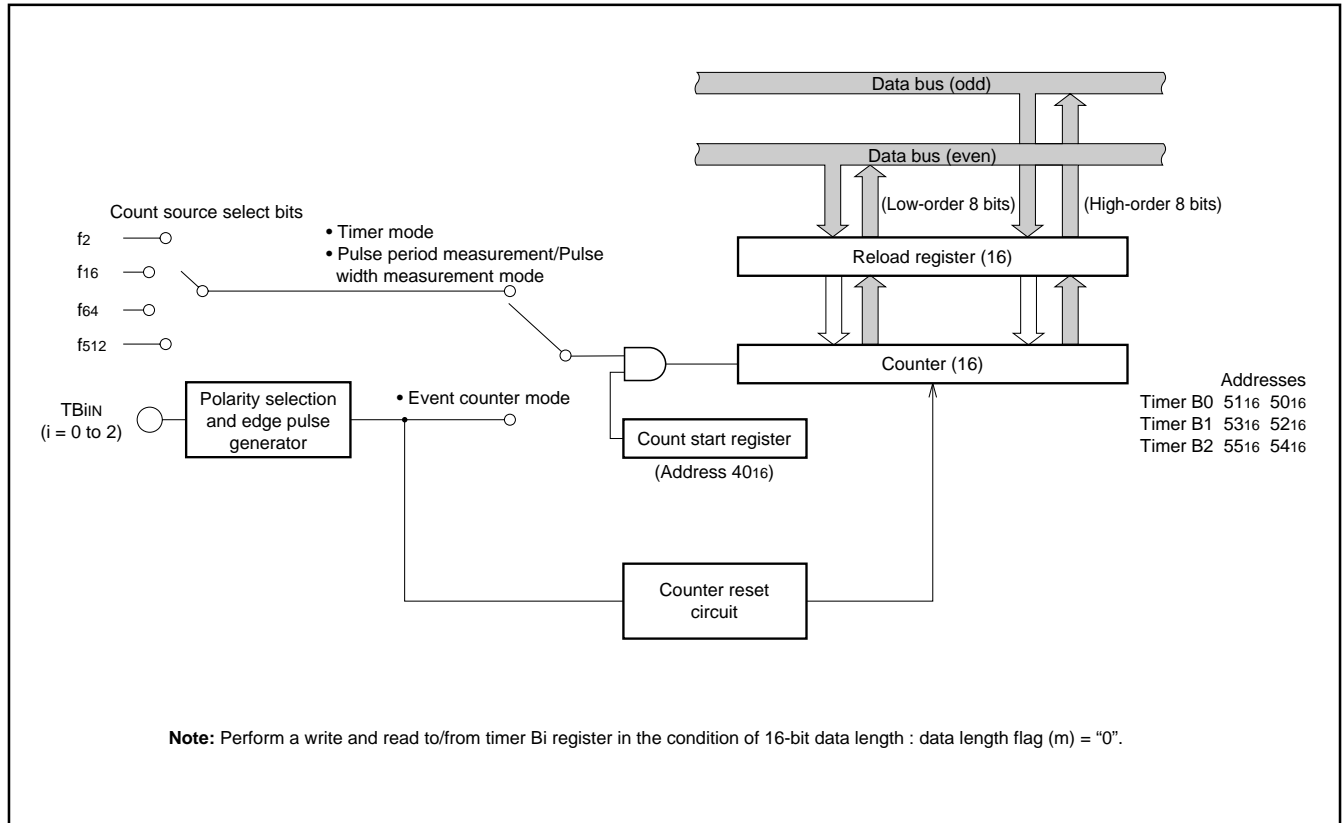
Data bus (odd)

Data bus (even)

(Low-order 8 bits)

(High-order 8 bits)

Count source select bits

$f_2$

$f_{16}$

$f_{64}$

$f_{512}$

• Timer mode
• Pulse period measurement/Pulse width measurement mode

Reload register (16)

Counter (16)

Addresses
Timer B0 $51_{16}$ $50_{16}$
Timer B1 $53_{16}$ $52_{16}$
Timer B2 $55_{16}$ $54_{16}$

$TBi_{IN}$
(i = 0 to 2)

Polarity selection and edge pulse generator

• Event counter mode

Count start register

(Address $40_{16}$)

Counter reset circuit

**Note:** Perform a write and read to/from timer Bi register in the condition of 16-bit data length : data length flag (m) = "0".